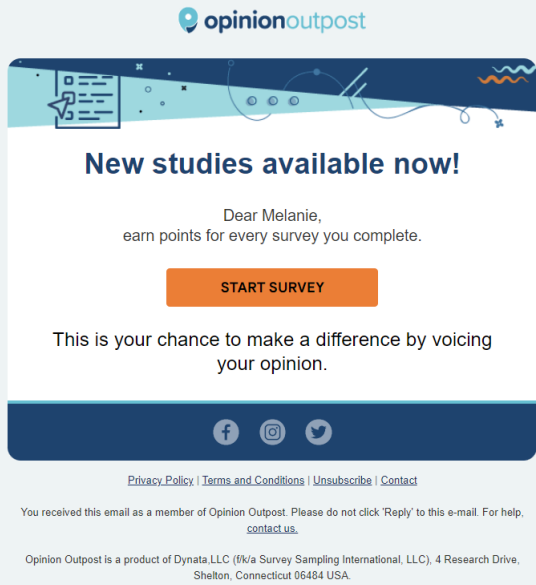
opinionoutpost

New studies available now!

Dear Melanie,
earn points for every survey you complete.

START SURVEY

This is your chance to make a difference by voicing your opinion.

Privacy Policy | Terms and Conditions | Unsubscribe | Contact

You received this email as a member of Opinion Outpost. Please do not click 'Reply' to this e-mail. For help, contact us.

Opinion Outpost is a product of Dynata,LLC (f/k/a Survey Sampling International, LLC), 4 Research Drive, Shelton, Connecticut 06484 USA.